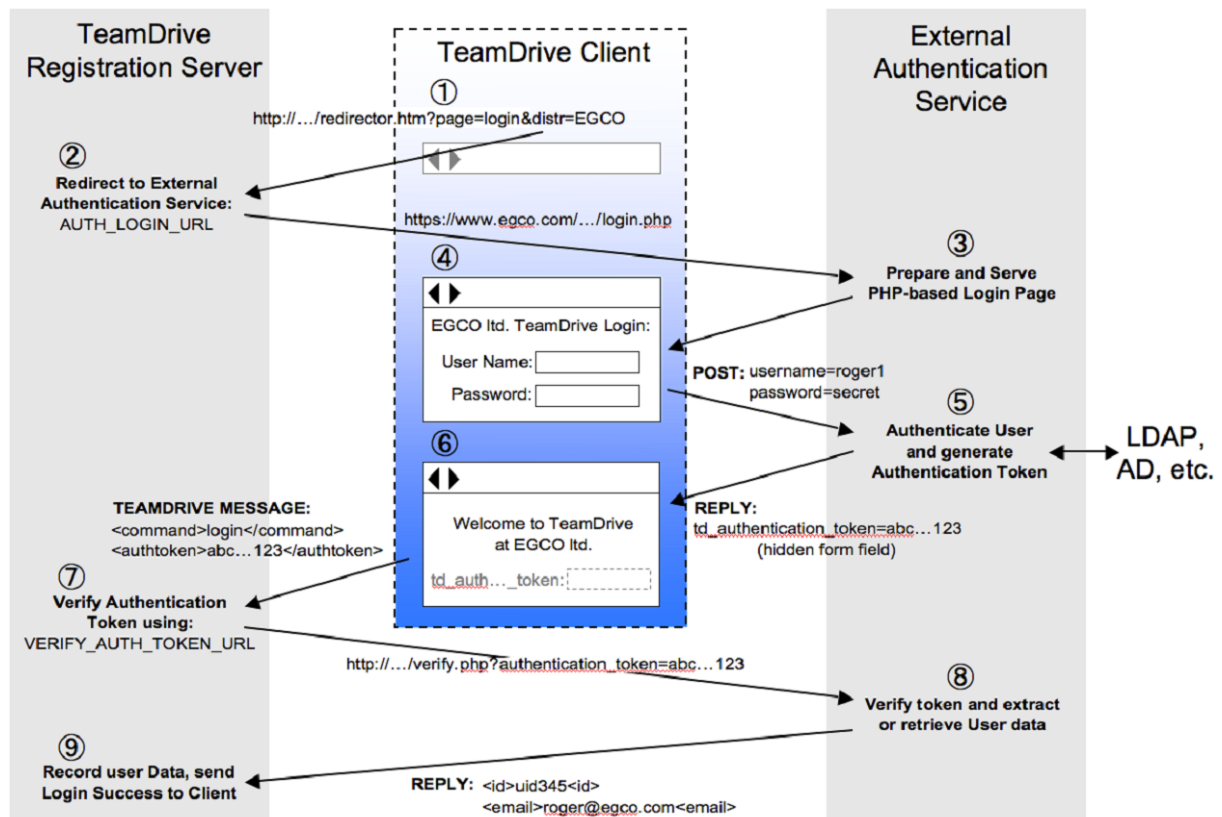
TeamDrive Registration Server

TeamDrive Client

External Authentication Service

①

http://…/redirector.htm?page=login&distr=EGCO

②

Redirect to External Authentication Service:

AUTH_LOGIN_URL

https://www.egco.com/…/login.php

③

Prepare and Serve PHP-based Login Page

④

EGCO ltd. TeamDrive Login:

User Name:

Password:

POST: username=roger1
password=secret

⑤

Authenticate User and generate Authentication Token

LDAP, AD, etc.

⑥

Welcome to TeamDrive at EGCO ltd.

td_auth..._token:

TEAMDRIVE MESSAGE:
<command>login</command>
<authtoken>abc…123</authtoken>

REPLY:
td_authentication_token=abc…123
(hidden form field)

⑦

Verify Authentication Token using:

VERIFY_AUTH_TOKEN_URL

http://…/verify.php?authentication_token=abc…123

⑧

Verify token and extract or retrieve User data

⑨

Record user Data, send Login Success to Client

REPLY: <id>uid345<id>
<email>roger@egco.com<email>